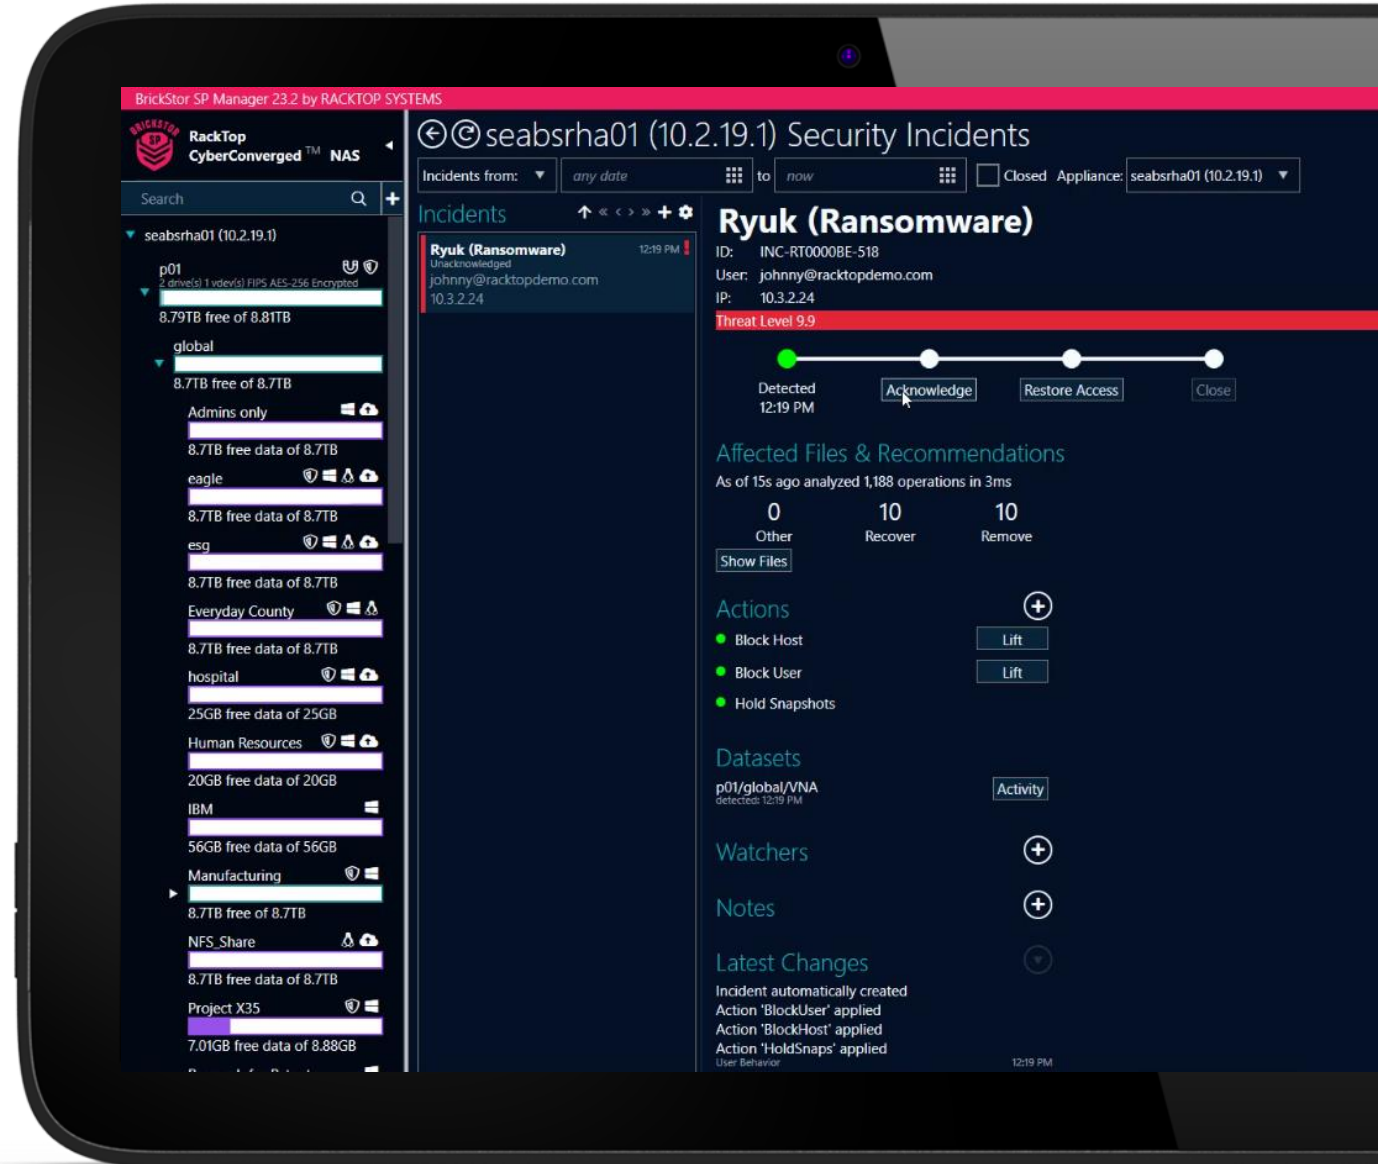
BrickStor SP Manager 23.2 by RACKTOP SYSTEMS

RackTop CyberConverged ™ NAS

Search

seabsrha01 (10.2.19.1)

p01
2 drive(s) 1 vdev(s) FIPS AES-256 Encrypted
8.79TB free of 8.81TB

global
8.7TB free of 8.7TB

Admins only
8.7TB free data of 8.7TB

eagle
8.7TB free data of 8.7TB

esg
8.7TB free data of 8.7TB

Everyday County
8.7TB free data of 8.7TB

hospital
25GB free data of 25GB

Human Resources
20GB free data of 20GB

IBM
56GB free data of 56GB

Manufacturing
8.7TB free of 8.7TB

NFS_Share
8.7TB free data of 8.7TB

Project X35
7.01GB free data of 8.88GB

seabsrha01 (10.2.19.1) Security Incidents

Incidents from: any date to now Closed Appliance: seabsrha01 (10.2.19.1)

Incidents

Ryuk (Ransomware) 12:19 PM
Unacknowledged
johnny@racktopdemo.com
10.3.2.24

Ryuk (Ransomware)
ID: INC-RT0000BE-518
User: johnny@racktopdemo.com
IP: 10.3.2.24
Threat Level 9.9

Detected
12:19 PM
Acknowledge
Restore Access
Close

Affected Files & Recommendations
As of 15s ago analyzed 1,188 operations in 3ms
0 Other
10 Recover
10 Remove
Show Files

Actions
Block Host Lift
Block User Lift
Hold Snapshots

Datasets
p01/global/VNA
detected: 12:19 PM
Activity

Watchers

Notes

Latest Changes
Incident automatically created
Action 'BlockUser' applied
Action 'BlockHost' applied
Action 'HoldSnaps' applied
User Behavior 12:19 PM